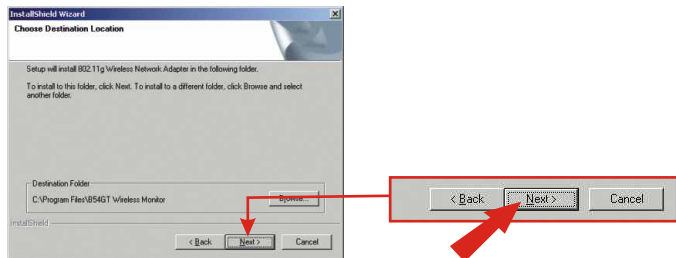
InstallShield Wizard

Choose Destination Location

Setup will install 802.11g Wireless Network Adapter in the following folder.

To install to this folder, click Next. To install to a different folder, click Browse and select another folder.

Destination Folder

C:\Program Files\854GT Wireless Monitor

Browse...

InstallShield

< Back

Next >

Cancel

< Back

Next >

Cancel